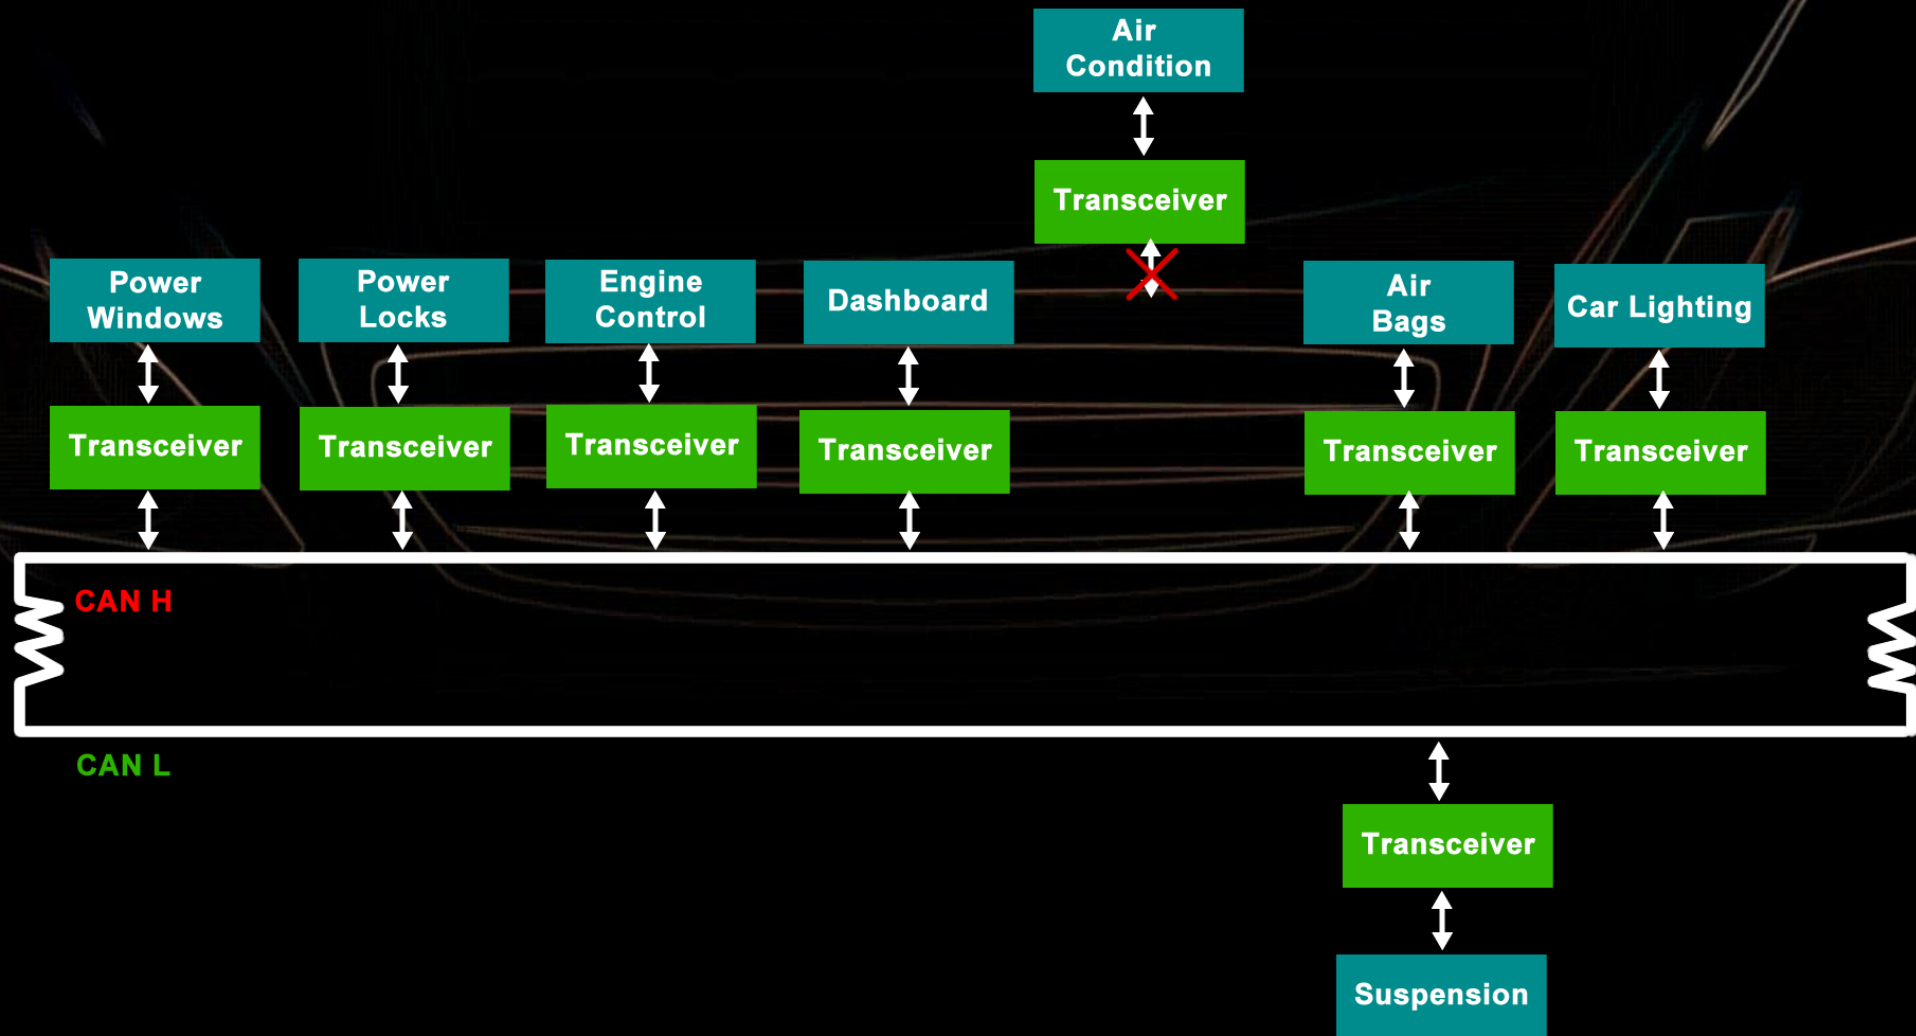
Air Condition

Transceiver

Power Windows

Power Locks

Engine Control

Dashboard

Air Bags

Car Lighting

Transceiver

Transceiver

Transceiver

Transceiver

Transceiver

Transceiver

CAN H

CAN L

Transceiver

Suspension